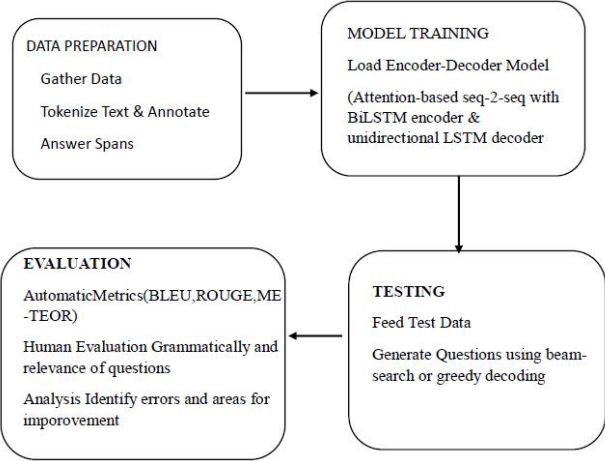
DATA PREPARATION

Gather Data

Tokenize Text & Annotate

Answer Spans

MODEL TRAINING

Load Encoder-Decoder Model

(Attention-based seq-2-seq with BiLSTM encoder & unidirectional LSTM decoder

TESTING

Feed Test Data

Generate Questions using beam-search or greedy decoding

EVALUATION

AutomaticMetrics(BLEU,ROUGE,ME-TEOR)

Human Evaluation Grammatically and relevance of questions

Analysis Identify errors and areas for imporovement